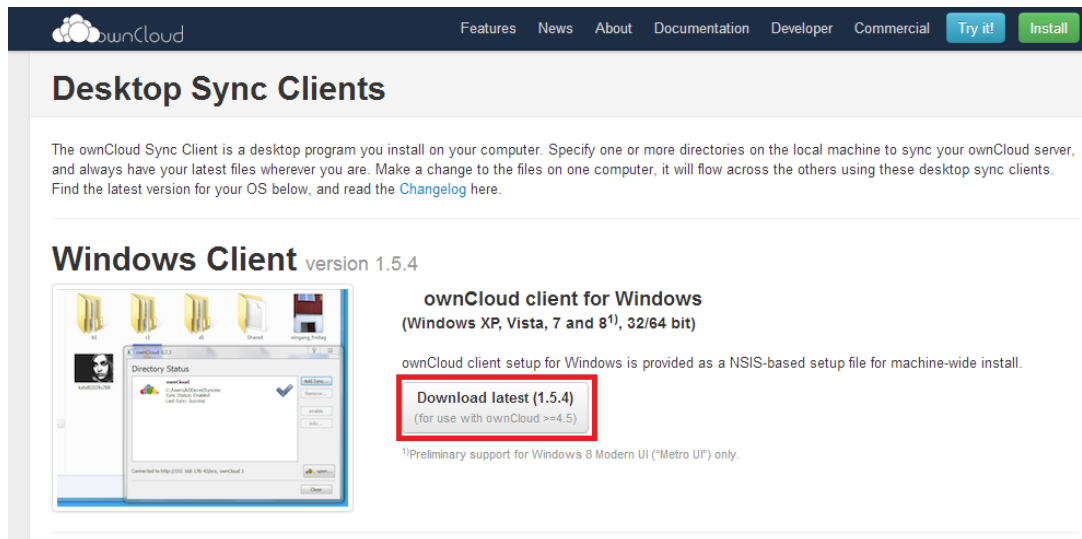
ownCloud

Features News About Documentation Developer Commercial Try it! Install

Desktop Sync Clients

The ownCloud Sync Client is a desktop program you install on your computer. Specify one or more directories on the local machine to sync your ownCloud server, and always have your latest files wherever you are. Make a change to the files on one computer, it will flow across the others using these desktop sync clients. Find the latest version for your OS below, and read the Changelog here.

Windows Client version 1.5.4

b1 c1 d1 Shared

Directory Status

ownCloud

Add Sync...

Remove...

Enable

Info...

Open...

Close

ownCloud client for Windows
(Windows XP, Vista, 7 and 8$^{1)}$, 32/64 bit)

ownCloud client setup for Windows is provided as a NSIS-based setup file for machine-wide install.

Download latest (1.5.4)
(for use with ownCloud >=4.5)

$^{1)}$Preliminary support for Windows 8 Modern UI ("Metro UI") only.